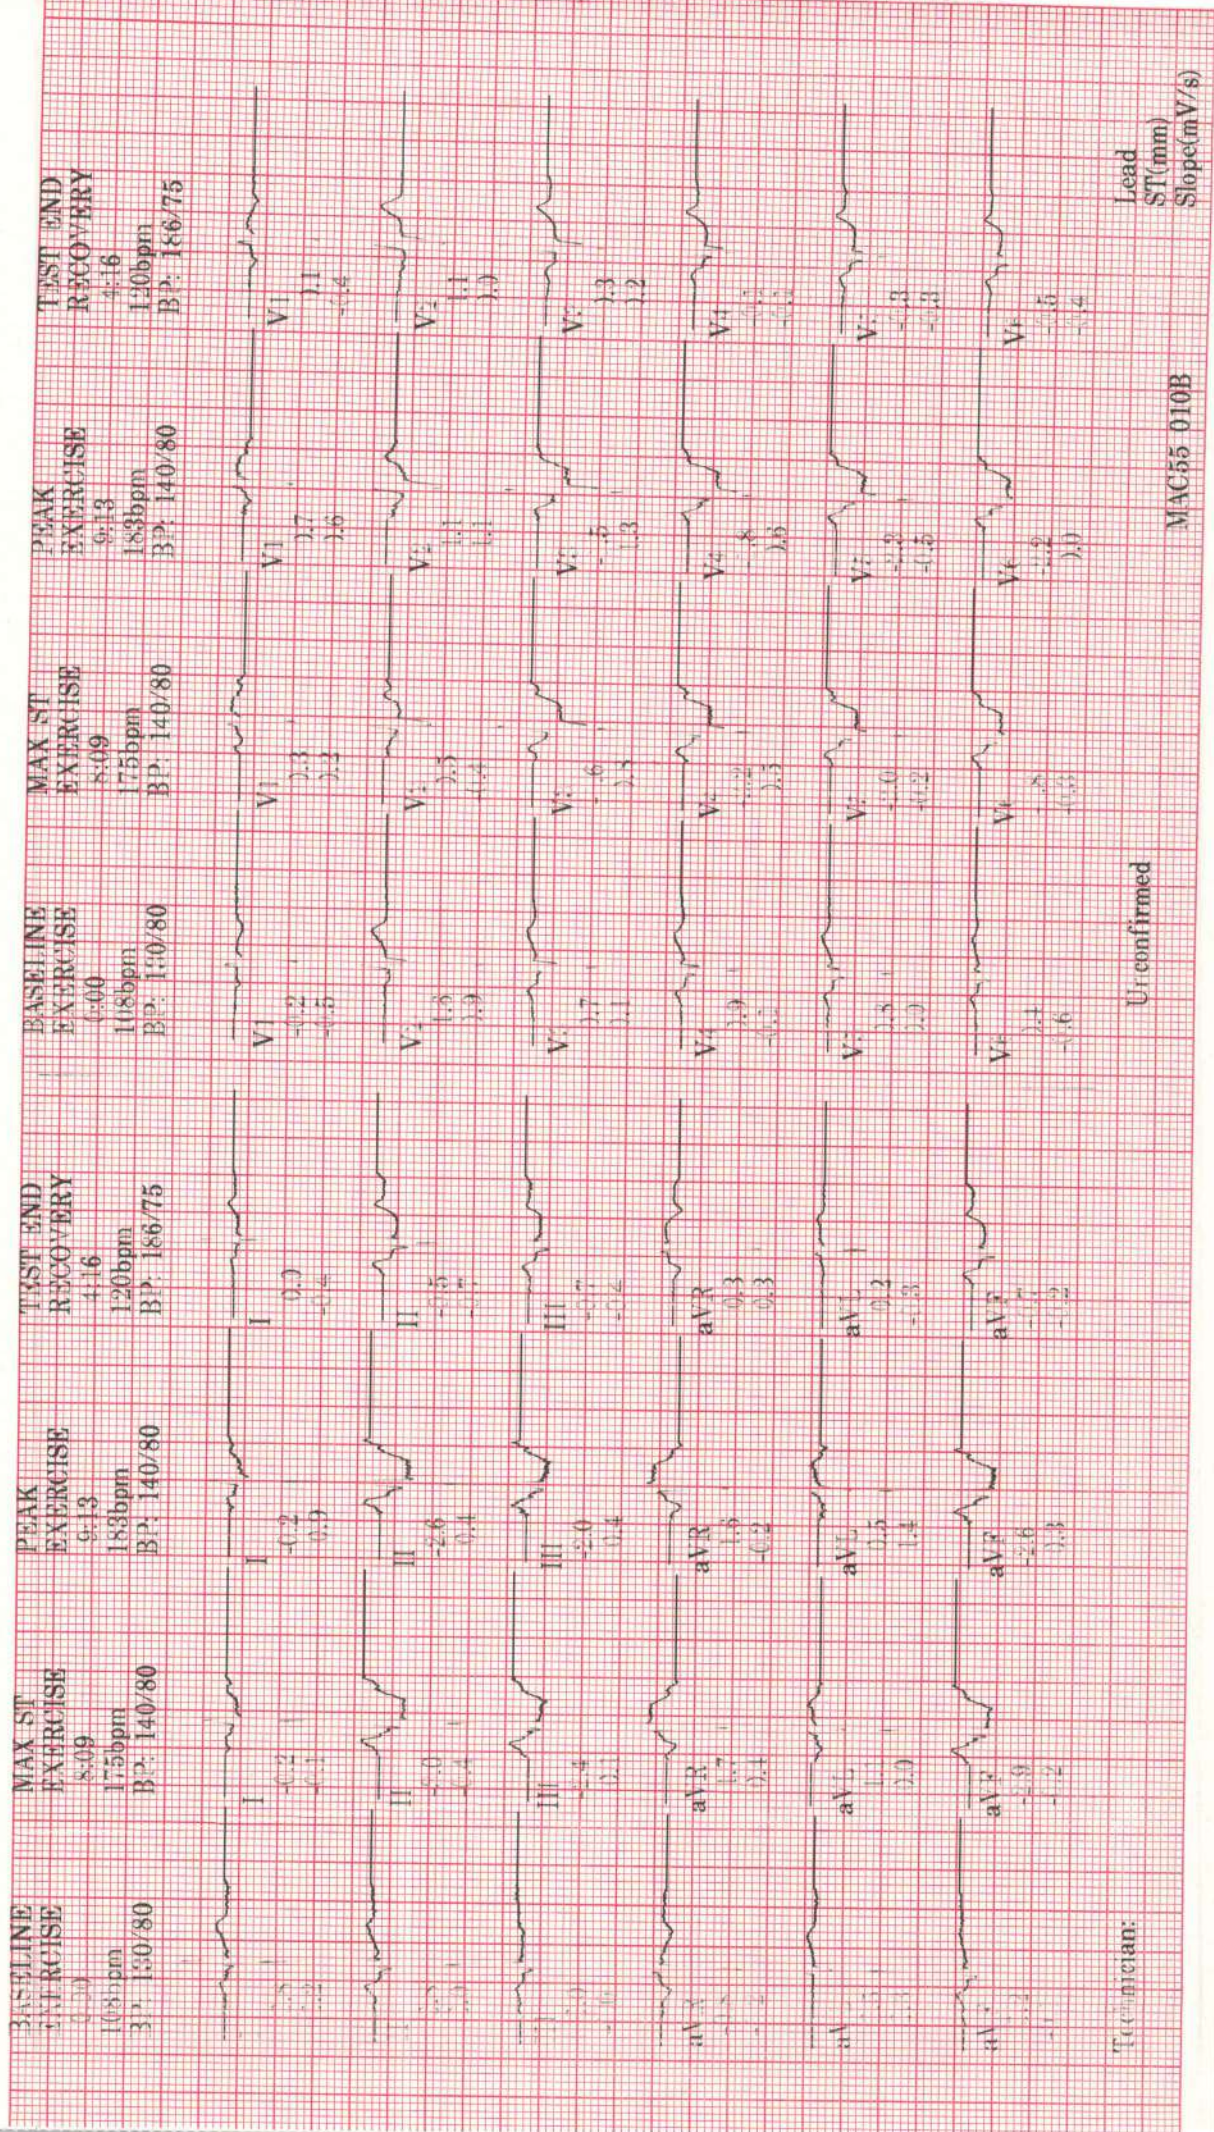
BASELINE
EXERCISE
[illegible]
108bpm
BP: 130/80

MAX ST
EXERCISE
8:09
175bpm
BP: 140/80

PEAK
EXERCISE
9:13
183bpm
BP: 140/80

TEST END
RECOVERY
4:16
120bpm
BP: 186/75

BASELINE
EXERCISE
0:00
108bpm
BP: 130/80

MAX ST
EXERCISE
8:09
175bpm
BP: 140/80

PEAK
EXERCISE
9:13
183bpm
BP: 140/80

TEST END
RECOVERY
4:16
120bpm
BP: 186/75

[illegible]
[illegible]
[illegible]

I
-0.2
-0.1

I
-0.2
0.9

I
0.0
-0.4

V1
-0.2
-0.5

V1
0.3
0.3

V1
0.7
0.6

V1
1.1
-0.4

II
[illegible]

II
-2.0
1.4

II
-2.6
0.4

II
-0.5
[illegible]

V2
1.3
0.9

V2
0.5
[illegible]

V2
1.1
1.1

V2
1.1
1.0

III
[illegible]

III
-1.4
0.1

III
-2.0
0.4

III
-0.7
-0.4

V3
0.7
1.1

V3
-1.6
1.3

V3
-0.5
1.3

V3
1.3
1.2

aVR
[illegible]

aVR
0.7
0.4

aVR
1.6
-0.2

aVR
0.3
0.3

V4
0.9
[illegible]

V4
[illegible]
0.3

V4
-0.8
0.8

V4
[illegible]
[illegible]

aVL
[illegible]

aVL
1.1
0.9

aVL
0.5
1.4

aVL
0.2
-1.3

V5
0.8
0.0

V5
-1.0
-0.2

V5
-1.3
-1.5

V5
-1.3
-0.3

aVF
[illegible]

aVF
-1.9
1.2

aVF
-2.6
0.3

aVF
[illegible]
-1.2

V6
1.1
-1.6

V6
-0.8
-0.3

V6
-1.2
0.0

V6
-0.5
-1.4

Technician:

Unconfirmed

MAC55 010B

Lead
ST(mm)
Slope(mV/s)